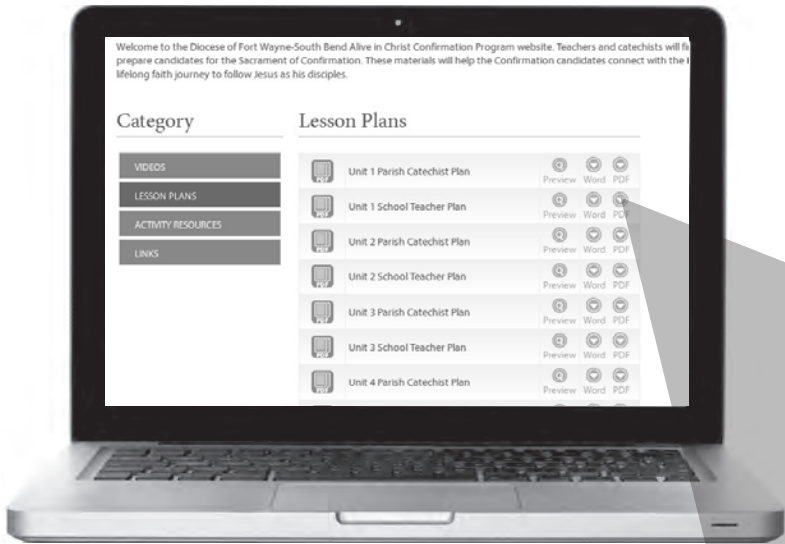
Welcome to the Diocese of Fort Wayne-South Bend Alive in Christ Confirmation Program website. Teachers and catechists will fi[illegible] prepare candidates for the Sacrament of Confirmation. These materials will help the Confirmation candidates connect with the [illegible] lifelong faith journey to follow Jesus as his disciples.

Category

VIDEOS
LESSON PLANS
ACTIVITY RESOURCES
LINKS

Lesson Plans

| | | | | |
|---|---|---|---|---|
| PDF | Unit 1 Parish Catechist Plan | Preview | Word | PDF |
| PDF | Unit 1 School Teacher Plan | Preview | Word | PDF |
| PDF | Unit 2 Parish Catechist Plan | Preview | Word | PDF |
| PDF | Unit 2 School Teacher Plan | Preview | Word | PDF |
| PDF | Unit 3 Parish Catechist Plan | Preview | Word | PDF |
| PDF | Unit 3 School Teacher Plan | Preview | Word | PDF |
| PDF | Unit 4 Parish Catechist Plan | Preview | Word | PDF |